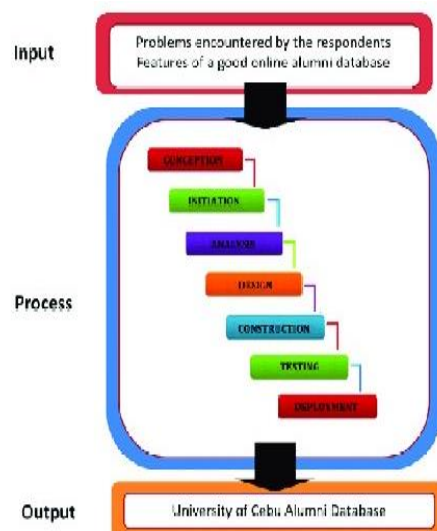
Input

Problems encountered by the respondents
Features of a good online alumni database

Process

CONCEPTION

INITIATION

ANALYSIS

DESIGN

CONSTRUCTION

TESTING

DEPLOYMENT

Output

University of Cebu Alumni Database